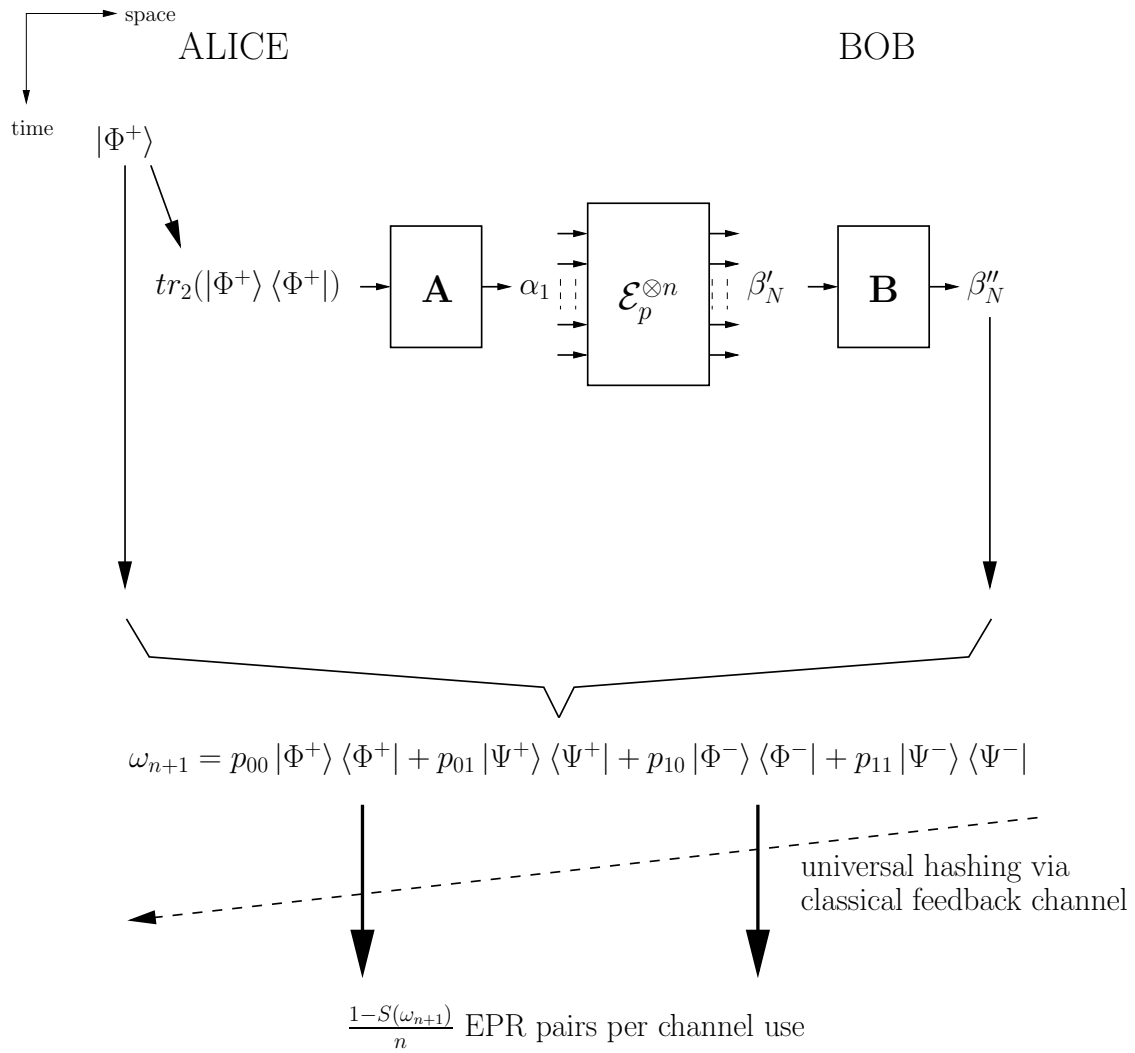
space

time

ALICE

BOB

$|\Phi^+\rangle$

$tr_2(|\Phi^+\rangle\langle\Phi^+|)$

$\mathbf{A}$

$\alpha_1$

$\mathcal{E}_p^{\otimes n}$

$\beta'_N$

$\mathbf{B}$

$\beta''_N$

$\omega_{n+1} = p_{00}|\Phi^+\rangle\langle\Phi^+| + p_{01}|\Psi^+\rangle\langle\Psi^+| + p_{10}|\Phi^-\rangle\langle\Phi^-| + p_{11}|\Psi^-\rangle\langle\Psi^-|$

universal hashing via classical feedback channel

$\frac{1-S(\omega_{n+1})}{n}$ EPR pairs per channel use